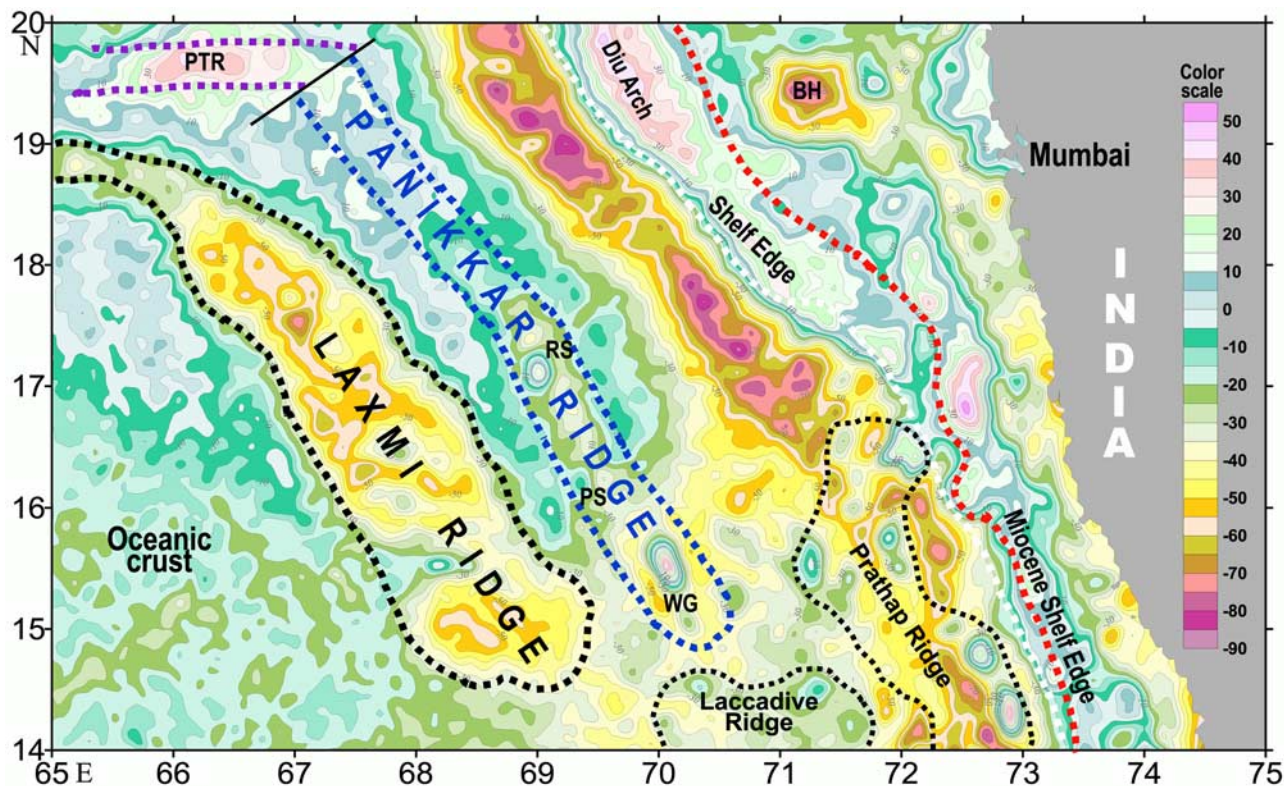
20 N
19
18
17
16
15
14
65 E
66
67
68
69
70
71
72
73
74
75

PTR
PANIKKAR RIDGE
Diu Arch
BH
Mumbai
Shelf Edge
INDIA
LAXMI RIDGE
RS
PS
WG
Oceanic crust
Prathap Ridge
Miocene Shelf Edge
Laccadive Ridge

Color scale
50
40
30
20
10
0
-10
-20
-30
-40
-50
-60
-70
-80
-90